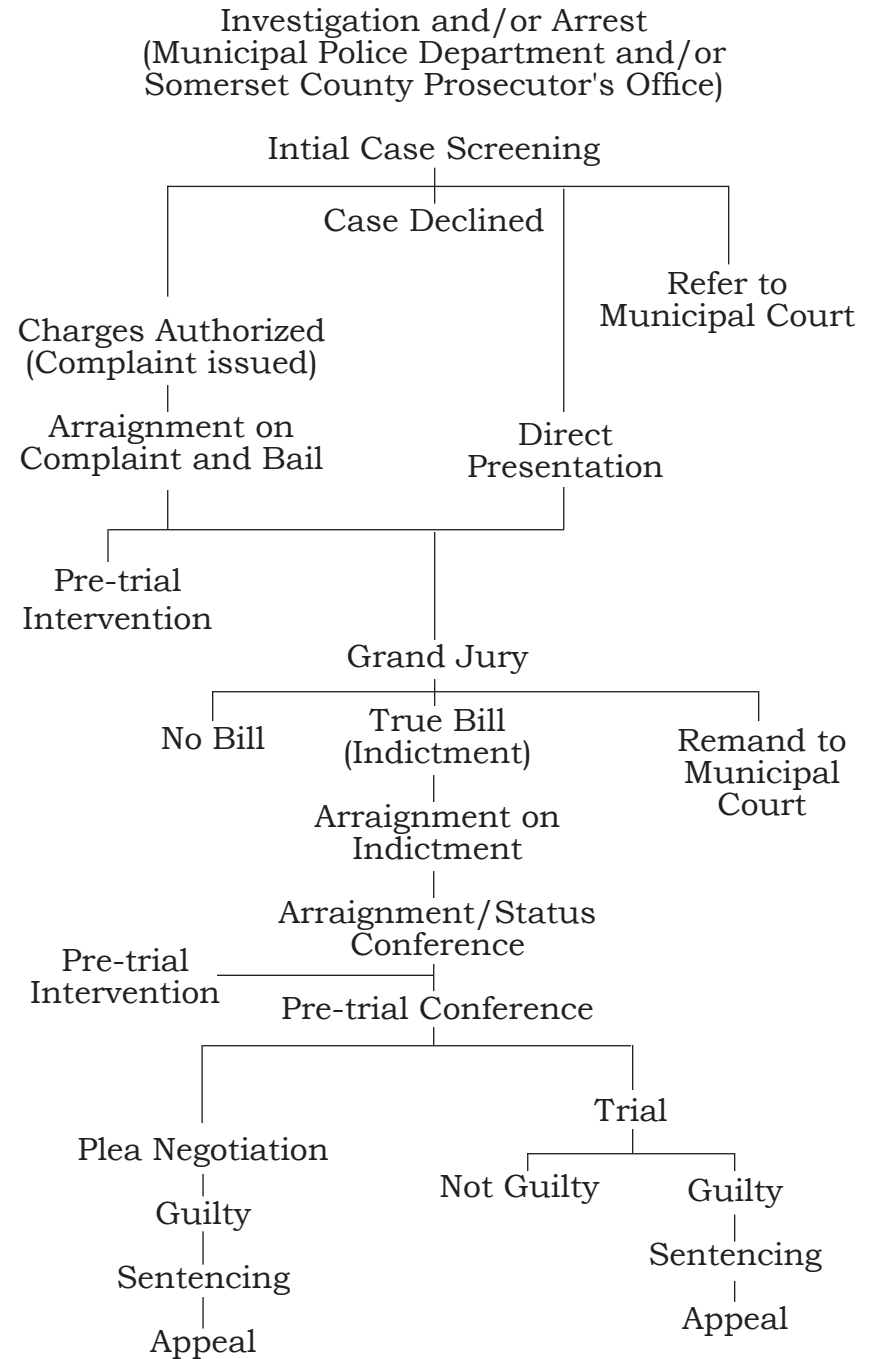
Investigation and/or Arrest
(Municipal Police Department and/or Somerset County Prosecutor's Office)

Intial Case Screening

Case Declined

Refer to Municipal Court

Charges Authorized (Complaint issued)

Arraignment on Complaint and Bail

Direct Presentation

Pre-trial Intervention

Grand Jury

No Bill

True Bill (Indictment)

Remand to Municipal Court

Arraignment on Indictment

Arraignment/Status Conference

Pre-trial Intervention

Pre-trial Conference

Plea Negotiation

Guilty

Sentencing

Appeal

Trial

Not Guilty

Guilty

Sentencing

Appeal